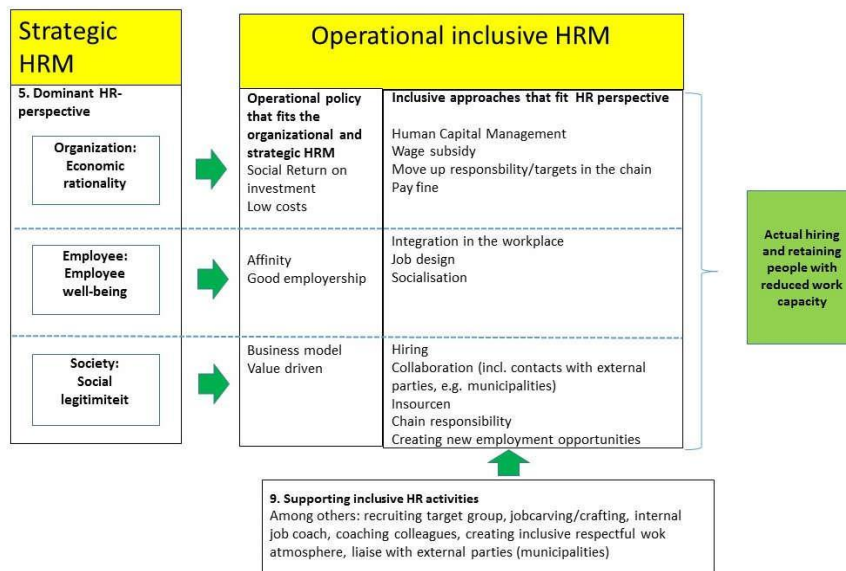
Strategic HRM

Operational inclusive HRM

5. Dominant HR-perspective

Organization: Economic rationality

Employee: Employee well-being

Society: Social legitimiteit

Operational policy that fits the organizational and strategic HRM
Social Return on investment
Low costs

Inclusive approaches that fit HR perspective

Human Capital Management
Wage subsidy
Move up responsbility/targets in the chain
Pay fine

Affinity
Good employership

Integration in the workplace
Job design
Socialisation

Business model
Value driven

Hiring
Collaboration (incl. contacts with external parties, e.g. municipalities)
Insourcen
Chain responsibility
Creating new employment opportunities

Actual hiring and retaining people with reduced work capacity

9. Supporting inclusive HR activities
Among others: recruiting target group, jobcarving/crafting, internal job coach, coaching colleagues, creating inclusive respectful wok atmosphere, liaise with external parties (municipalities)